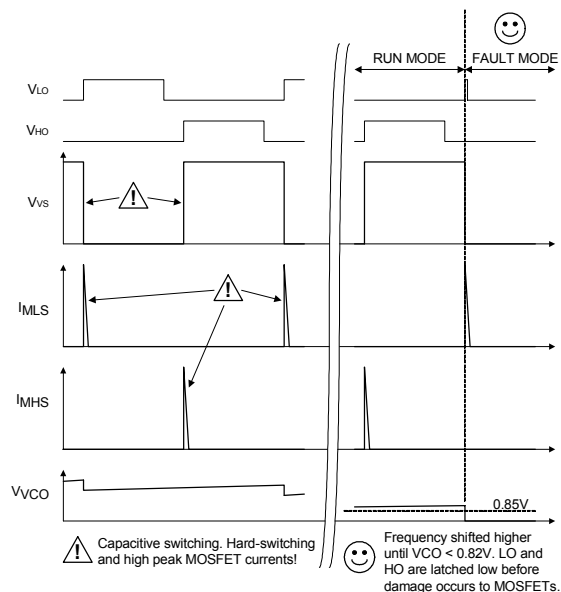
RUN MODE

FAULT MODE

$V_{LO}$

$V_{HO}$

$V_{VS}$

!

$I_{MLS}$

!

$I_{MHS}$

$V_{VCO}$

0.85V

! Capacitive switching. Hard-switching and high peak MOSFET currents!

Frequency shifted higher until VCO < 0.82V. LO and HO are latched low before damage occurs to MOSFETs.